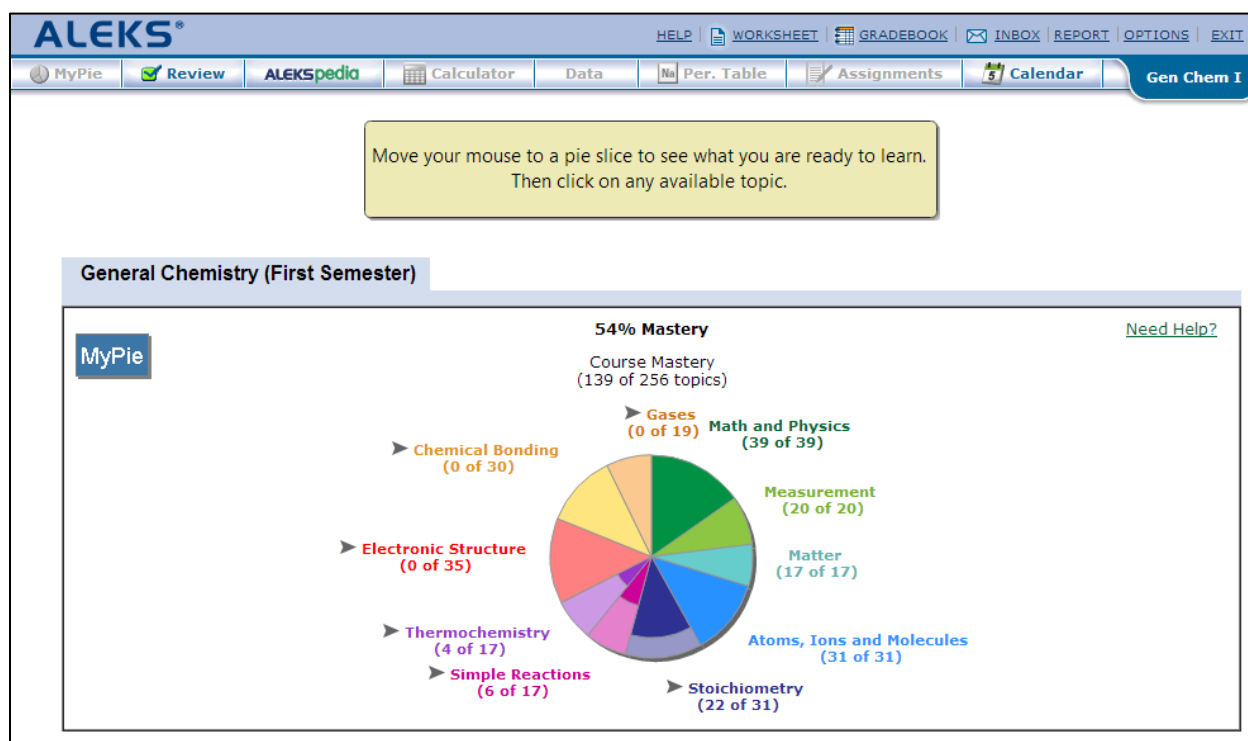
ALEKS®

HELP | WORKSHEET | GRADEBOOK | INBOX | REPORT | OPTIONS | EXIT

MyPie | Review | ALEKSpedia | Calculator | Data | Per. Table | Assignments | Calendar | Gen Chem I

Move your mouse to a pie slice to see what you are ready to learn.
Then click on any available topic.

General Chemistry (First Semester)

MyPie

54% Mastery

Need Help?

Course Mastery
(139 of 256 topics)

Gases
(0 of 19)

Math and Physics
(39 of 39)

Chemical Bonding
(0 of 30)

Measurement
(20 of 20)

Electronic Structure
(0 of 35)

Matter
(17 of 17)

Thermochemistry
(4 of 17)

Atoms, Ions and Molecules
(31 of 31)

Simple Reactions
(6 of 17)

Stoichiometry
(22 of 31)